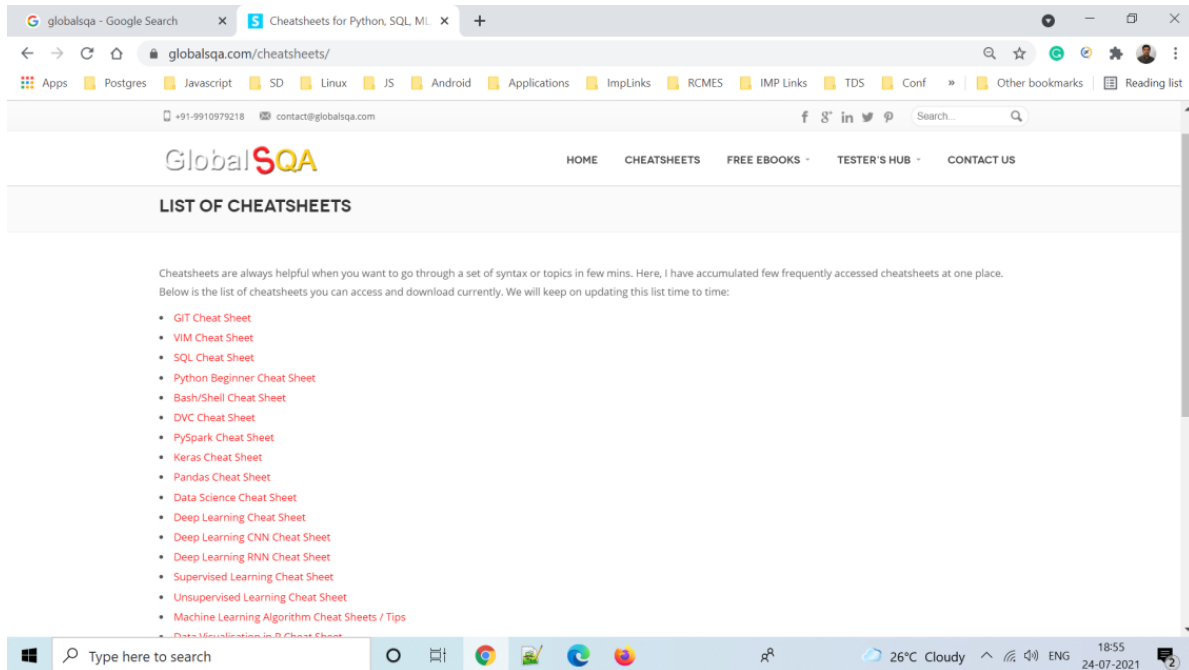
globalsqa - Google Search
Cheatsheets for Python, SQL, ML
globalsqa.com/cheatsheets/
Apps Postgres Javascript SD Linux JS Android Applications ImpLinks RCMES IMP Links TDS Conf » Other bookmarks Reading list

+91-9910979218 contact@globalsqa.com
Search...

GlobalSQA
HOME CHEATSHEETS FREE EBOOKS TESTER'S HUB CONTACT US

LIST OF CHEATSHEETS

Cheatsheets are always helpful when you want to go through a set of syntax or topics in few mins. Here, I have accumulated few frequently accessed cheatsheets at one place. Below is the list of cheatsheets you can access and download currently. We will keep on updating this list time to time:

- GIT Cheat Sheet
- VIM Cheat Sheet
- SQL Cheat Sheet
- Python Beginner Cheat Sheet
- Bash/Shell Cheat Sheet
- DVC Cheat Sheet
- PySpark Cheat Sheet
- Keras Cheat Sheet
- Pandas Cheat Sheet
- Data Science Cheat Sheet
- Deep Learning Cheat Sheet
- Deep Learning CNN Cheat Sheet
- Deep Learning RNN Cheat Sheet
- Supervised Learning Cheat Sheet
- Unsupervised Learning Cheat Sheet
- Machine Learning Algorithm Cheat Sheets / Tips
- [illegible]

Type here to search
26°C Cloudy ENG 18:55 24-07-2021